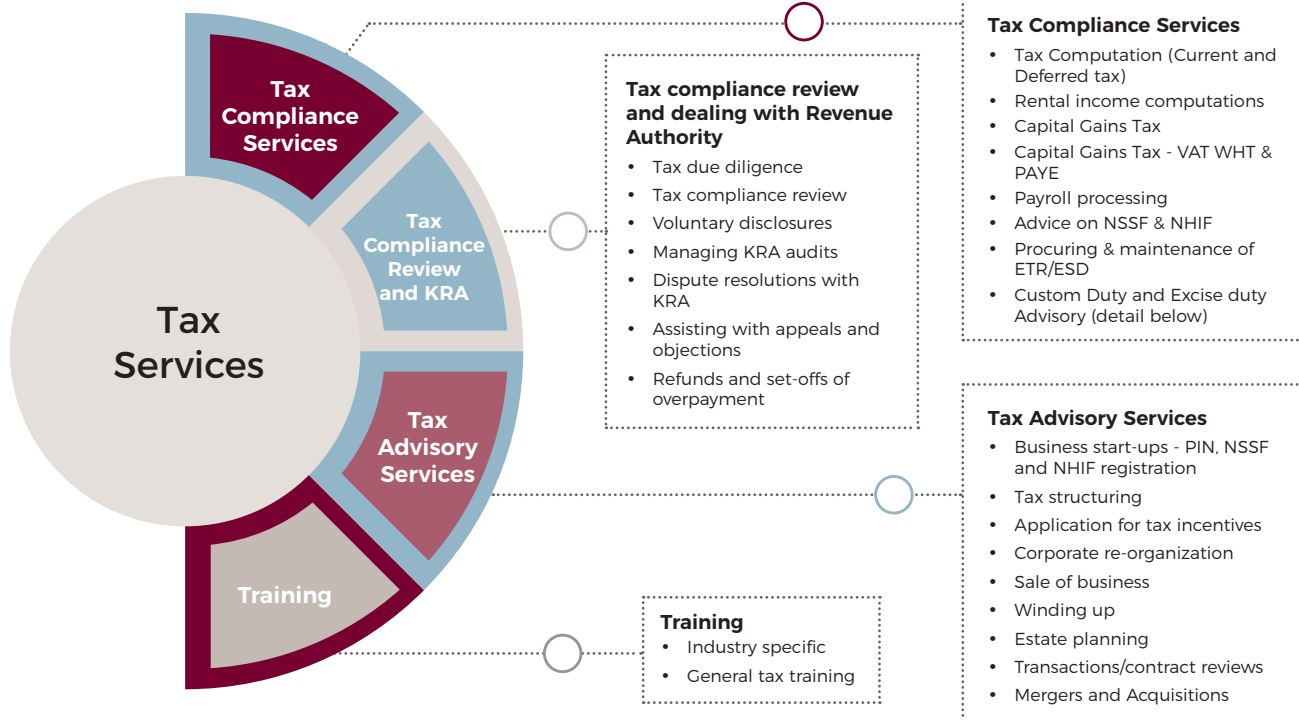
Tax Services

Tax Compliance Services

Tax Compliance Review and KRA

Tax Advisory Services

Training

Tax Compliance Services
- Tax Computation (Current and Deferred tax)
- Rental income computations
- Capital Gains Tax
- Capital Gains Tax - VAT WHT & PAYE
- Payroll processing
- Advice on NSSF & NHIF
- Procuring & maintenance of ETR/ESD
- Custom Duty and Excise duty Advisory (detail below)

Tax compliance review and dealing with Revenue Authority
- Tax due diligence
- Tax compliance review
- Voluntary disclosures
- Managing KRA audits
- Dispute resolutions with KRA
- Assisting with appeals and objections
- Refunds and set-offs of overpayment

Tax Advisory Services
- Business start-ups - PIN, NSSF and NHIF registration
- Tax structuring
- Application for tax incentives
- Corporate re-organization
- Sale of business
- Winding up
- Estate planning
- Transactions/contract reviews
- Mergers and Acquisitions

Training
- Industry specific
- General tax training